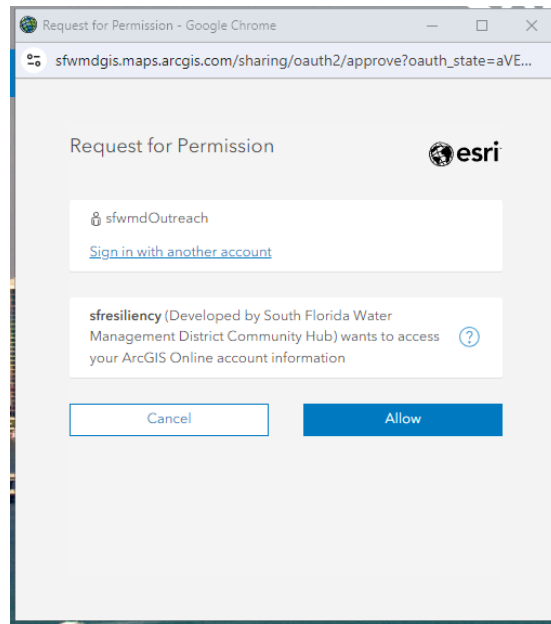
Request for Permission - Google Chrome

sfwmdgis.maps.arcgis.com/sharing/oauth2/approve?oauth_state=aVE...

Request for Permission

esri

sfwmdOutreach

Sign in with another account

sfresiliency (Developed by South Florida Water Management District Community Hub) wants to access your ArcGIS Online account information

?

Cancel

Allow